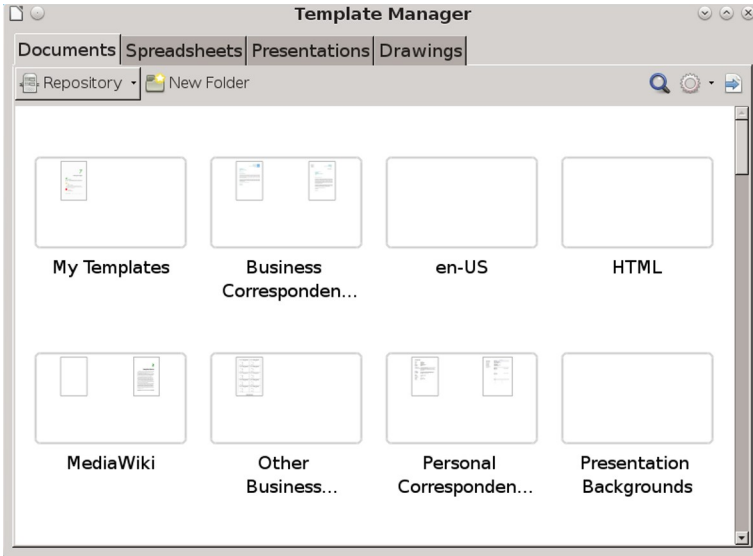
Template Manager

Documents Spreadsheets Presentations Drawings

Repository New Folder

My Templates

Business Corresponden...

en-US

HTML

MediaWiki

Other Business...

Personal Corresponden...

Presentation Backgrounds